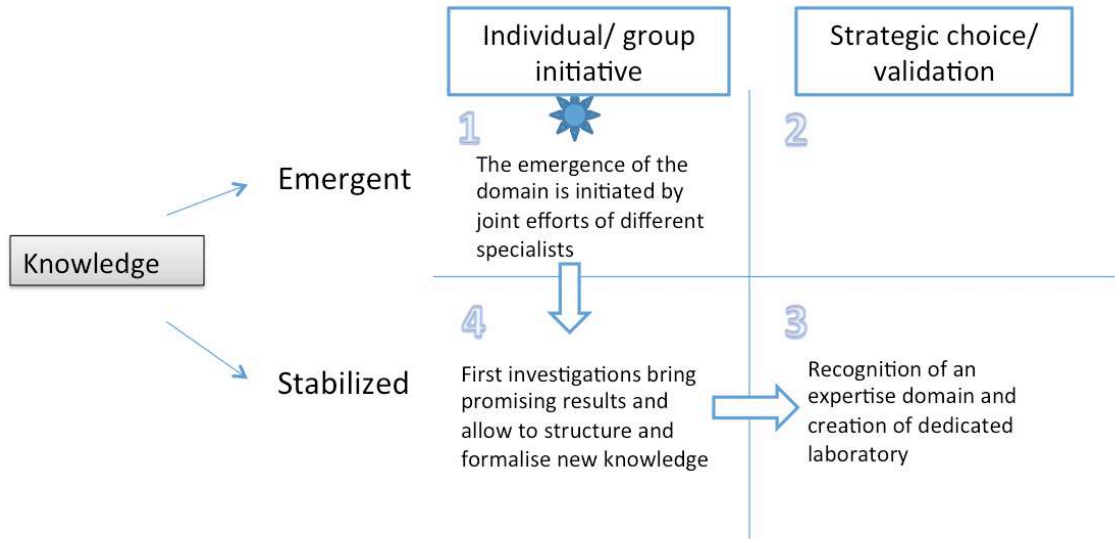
Individual/ group initiative

Strategic choice/ validation

Knowledge

Emergent

Stabilized

1

The emergence of the domain is initiated by joint efforts of different specialists

2

4

First investigations bring promising results and allow to structure and formalise new knowledge

3

Recognition of an expertise domain and creation of dedicated laboratory